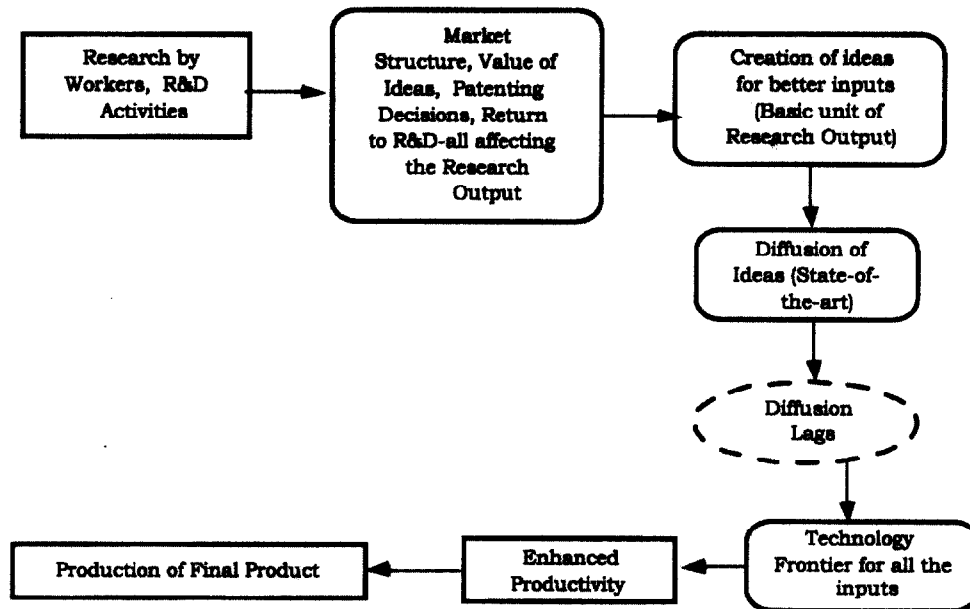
Research by Workers, R&D Activities

Market Structure, Value of Ideas, Patenting Decisions, Return to R&D-all affecting the Research Output

Creation of ideas for better inputs (Basic unit of Research Output)

Diffusion of Ideas (State-of-the-art)

Diffusion Lags

Technology Frontier for all the inputs

Enhanced Productivity

Production of Final Product